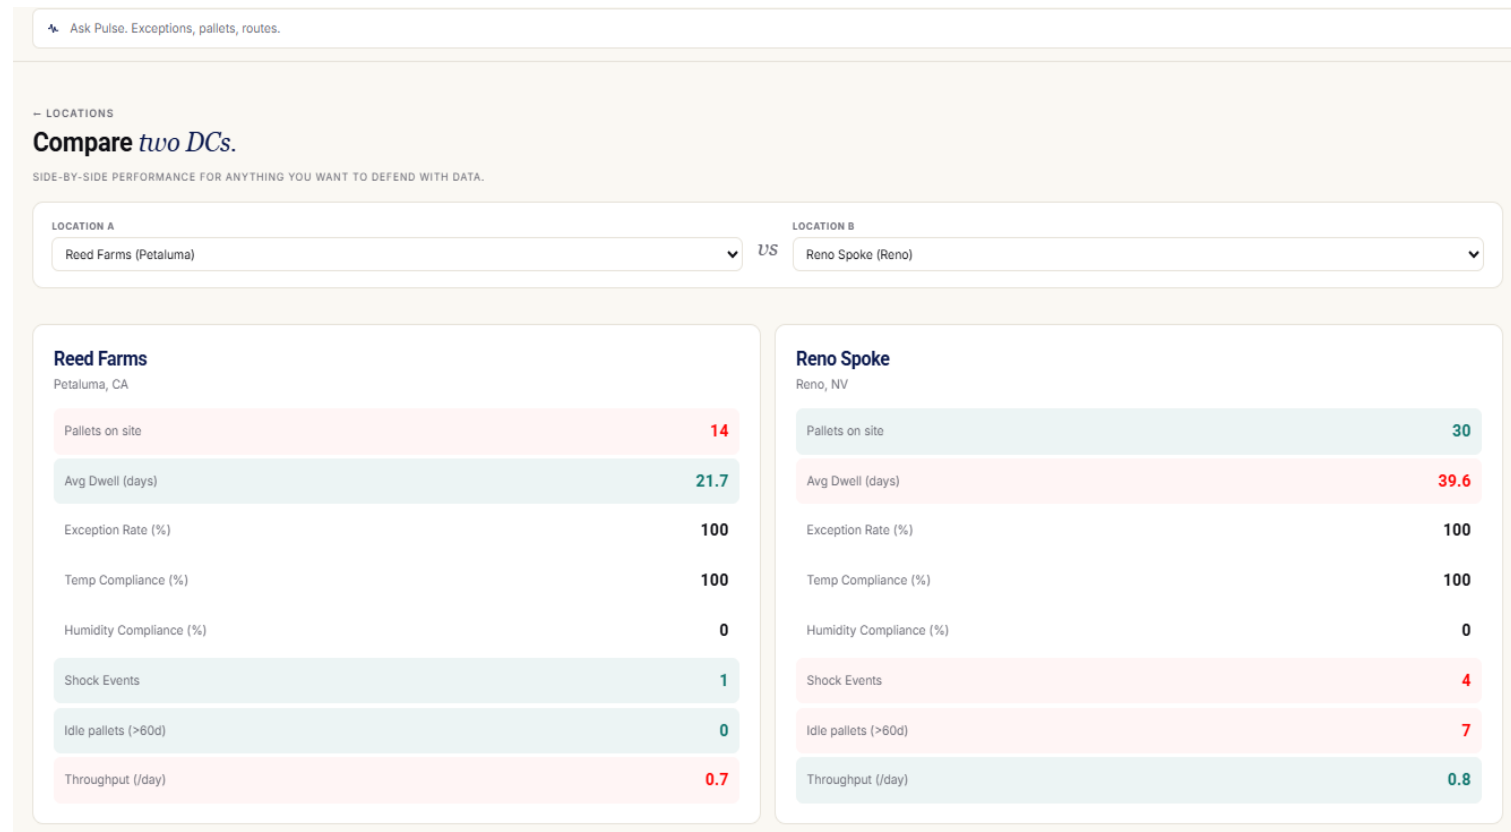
Ask Pulse. Exceptions, pallets, routes.

← LOCATIONS

Compare two DCs.

SIDE-BY-SIDE PERFORMANCE FOR ANYTHING YOU WANT TO DEFEND WITH DATA.

LOCATION A
Reed Farms (Petaluma)

vs

LOCATION B
Reno Spoke (Reno)

Reed Farms
Petaluma, CA

| | |
|---|---|
| Pallets on site | 14 |
| Avg Dwell (days) | 21.7 |
| Exception Rate (%) | 100 |
| Temp Compliance (%) | 100 |
| Humidity Compliance (%) | 0 |
| Shock Events | 1 |
| Idle pallets (>60d) | 0 |
| Throughput (/day) | 0.7 |

Reno Spoke
Reno, NV

| | |
|---|---|
| Pallets on site | 30 |
| Avg Dwell (days) | 39.6 |
| Exception Rate (%) | 100 |
| Temp Compliance (%) | 100 |
| Humidity Compliance (%) | 0 |
| Shock Events | 4 |
| Idle pallets (>60d) | 7 |
| Throughput (/day) | 0.8 |